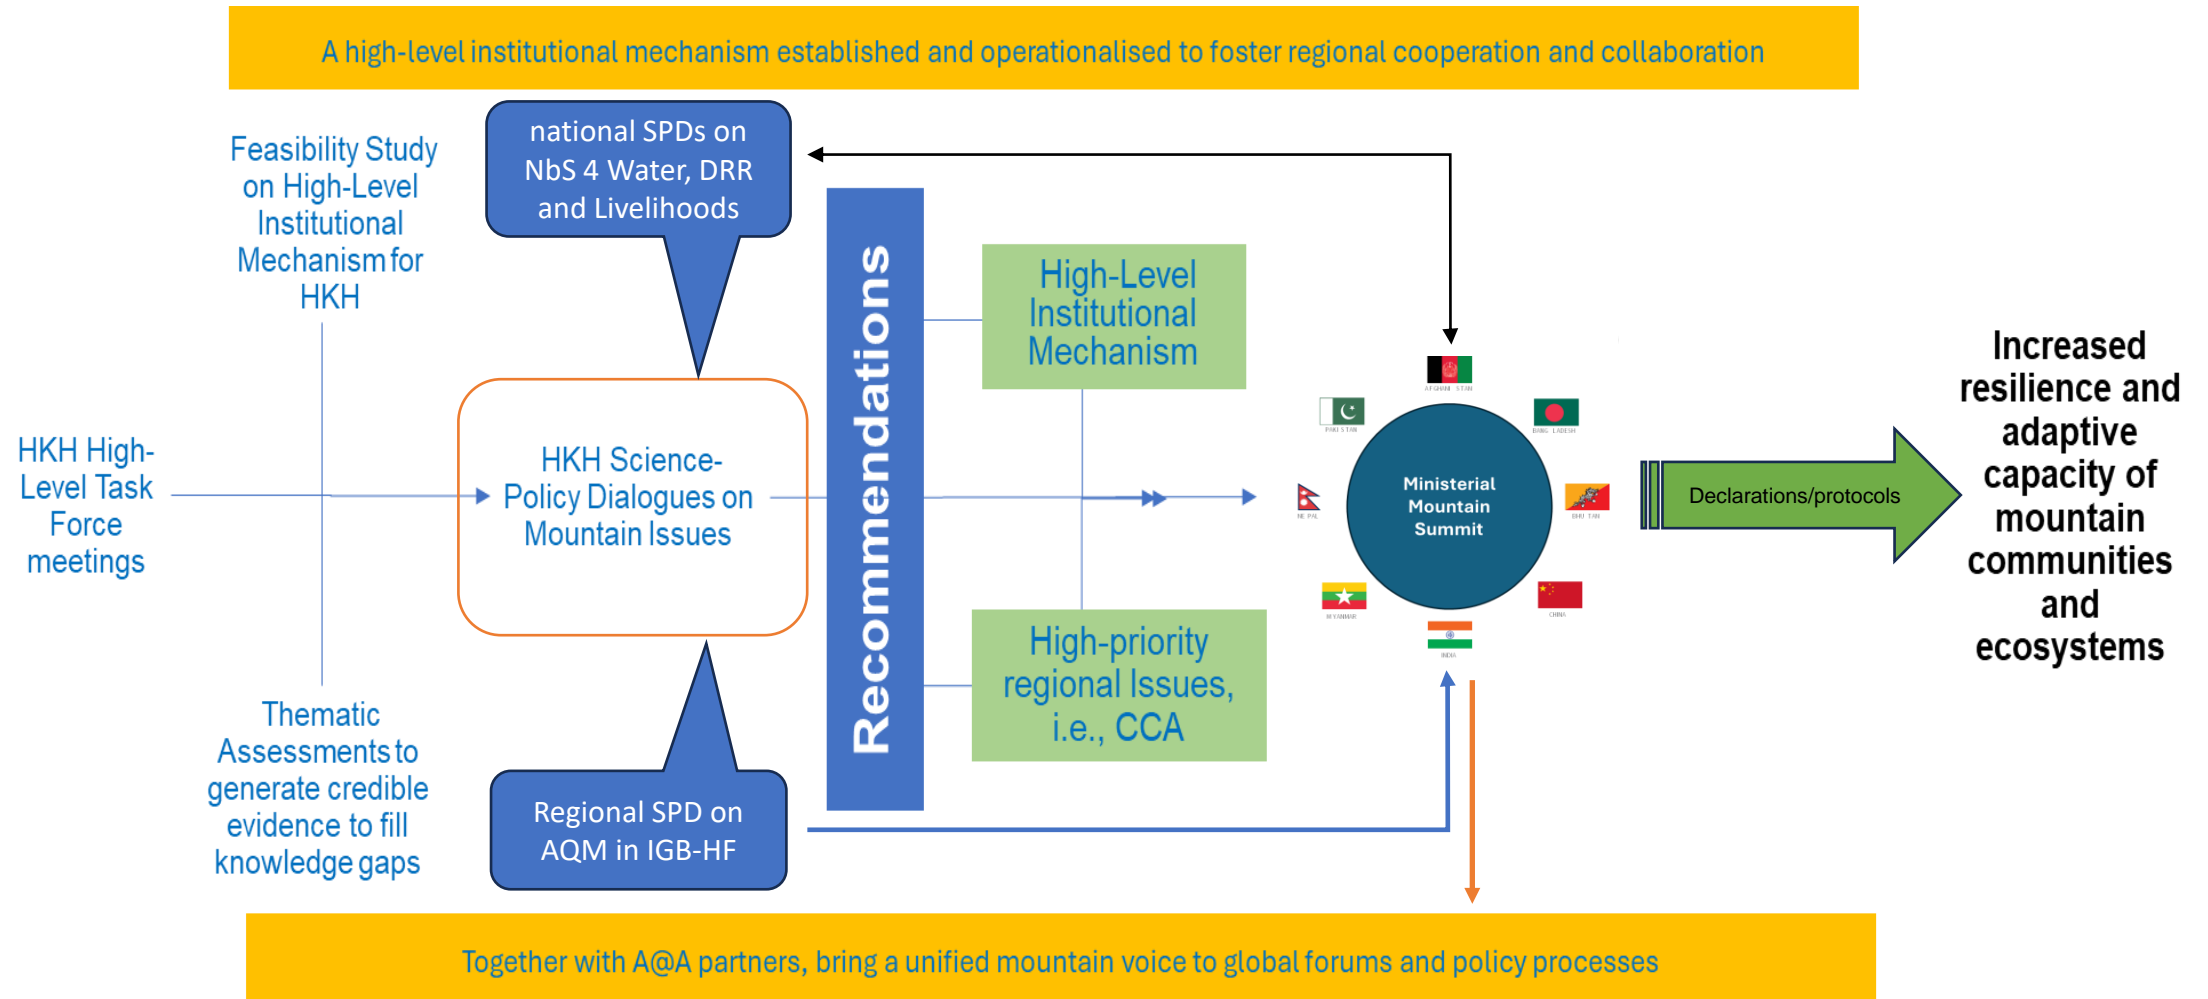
A high-level institutional mechanism established and operationalised to foster regional cooperation and collaboration

Feasibility Study on High-Level Institutional Mechanism for HKH

national SPDs on NbS 4 Water, DRR and Livelihoods

HKH High-Level Task Force meetings

HKH Science-Policy Dialogues on Mountain Issues

Recommendations

High-Level Institutional Mechanism

High-priority regional Issues, i.e., CCA

AFGHANISTAN

PAKISTAN

BANGLADESH

NEPAL

BHUTAN

MYANMAR

CHINA

INDIA

Ministerial Mountain Summit

Declarations/protocols

Increased resilience and adaptive capacity of mountain communities and ecosystems

Thematic Assessments to generate credible evidence to fill knowledge gaps

Regional SPD on AQM in IGB-HF

Together with A@A partners, bring a unified mountain voice to global forums and policy processes